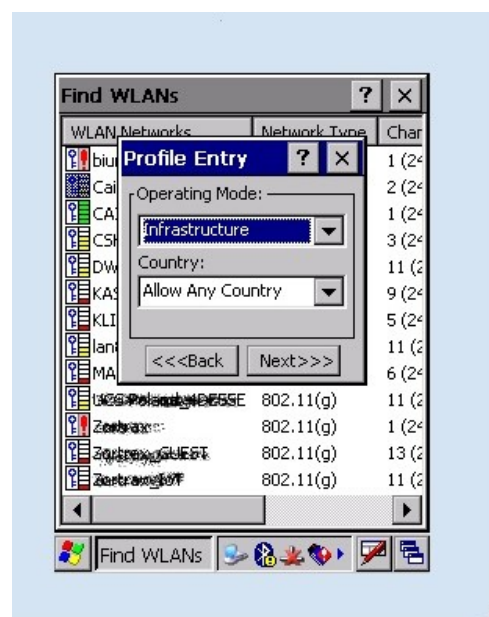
Find WLANs ? ×

| WLAN Networks | Network Type | Char |
|---|---|---|
| biu | | 1 (2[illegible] |
| Cai | | 2 (2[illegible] |
| CA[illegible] | | 1 (2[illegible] |
| CS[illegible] | | 3 (2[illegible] |
| DW | | 11 (2 |
| KAS | | 9 (2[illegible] |
| KLI | | 5 (2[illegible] |
| lan | | 11 (2 |
| MA | | 6 (2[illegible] |
| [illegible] | 802.11(g) | 11 (2 |
| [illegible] | 802.11(g) | 1 (2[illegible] |
| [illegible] | 802.11(g) | 13 (2 |
| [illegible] | 802.11(g) | 11 (2 |

Profile Entry ? ×

Operating Mode:

Infrastructure

Country:

Allow Any Country

<<<Back Next>>>

Find WLANs